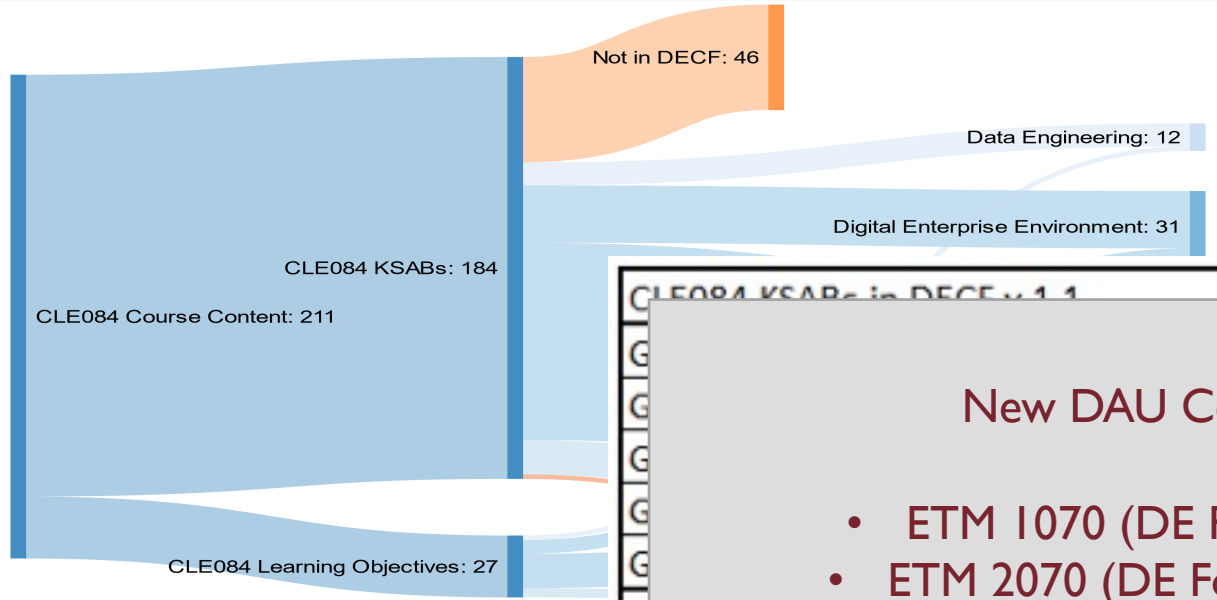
Not in DECF: 46

Data Engineering: 12

Digital Enterprise Environment: 31

CLE084 KSABs: 184

CLE084 Course Content: 211

CLE084 Learning Objectives: 27

CLE084 KSABs in DECF v 1.1

G

G

G

G

G

New DAU C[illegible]

• ETM 1070 (DE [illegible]

• ETM 2070 (DE F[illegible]